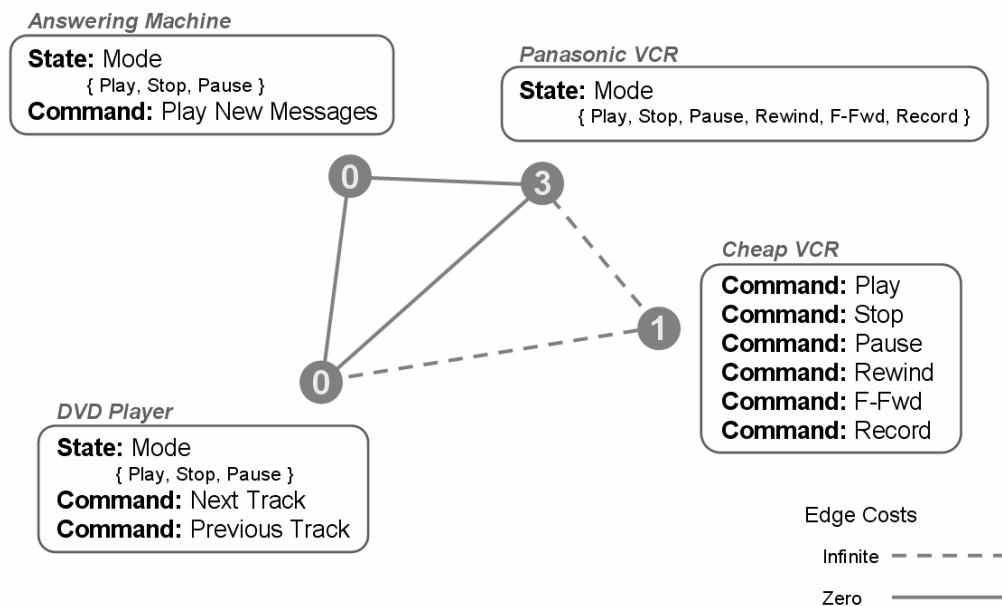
Answering Machine

State: Mode
{ Play, Stop, Pause }
Command: Play New Messages

Panasonic VCR

State: Mode
{ Play, Stop, Pause, Rewind, F-Fwd, Record }

0

3

Cheap VCR

Command: Play
Command: Stop
Command: Pause
Command: Rewind
Command: F-Fwd
Command: Record

1

0

DVD Player

State: Mode
{ Play, Stop, Pause }
Command: Next Track
Command: Previous Track

Edge Costs

Infinite

Zero